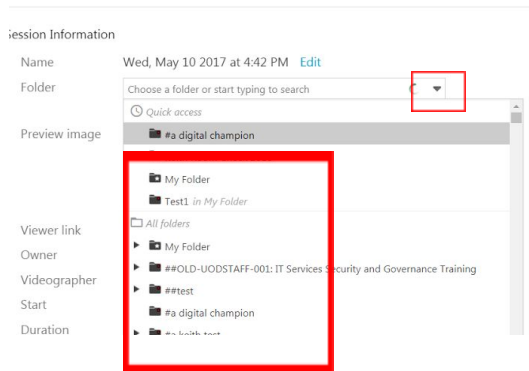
Session Information

Name
Wed, May 10 2017 at 4:42 PM Edit

Folder
Choose a folder or start typing to search

Preview image

Quick access

#a digital champion

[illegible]

My Folder

Test1 in My Folder

All folders

My Folder

##OLD-UODSTAFF-001: IT Services Security and Governance Training

##test

#a digital champion

#a keith test

Viewer link

Owner

Videographer

Start

Duration